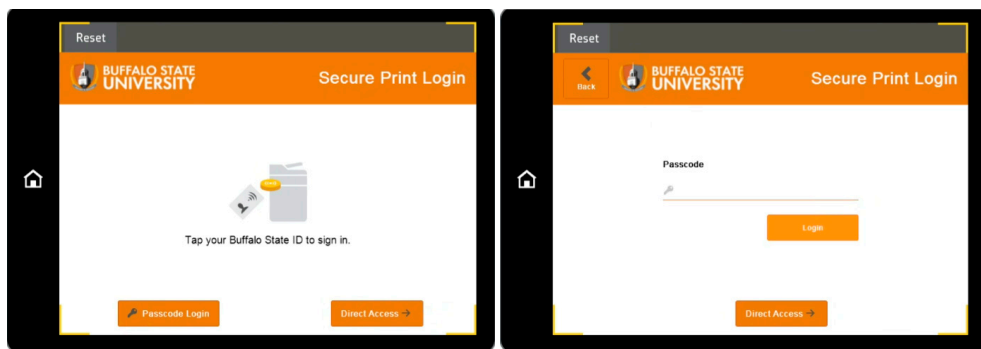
Reset

BUFFALO STATE UNIVERSITY

Secure Print Login

Tap your Buffalo State ID to sign in.

Passcode Login

Direct Access →

Reset

Back

BUFFALO STATE UNIVERSITY

Secure Print Login

Passcode

Login

Direct Access →